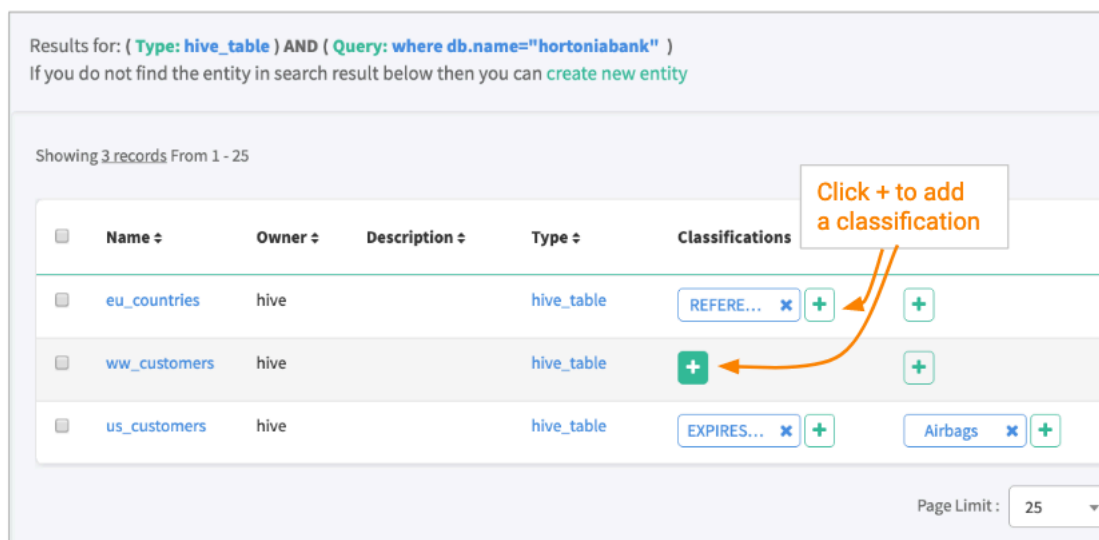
Results for: ( Type: hive_table ) AND ( Query: where db.name="hortoniabank" )
If you do not find the entity in search result below then you can create new entity

Showing 3 records From 1 - 25

Click + to add a classification

| | Name ⇕ | Owner ⇕ | Description ⇕ | Type ⇕ | Classifications | |
|---|---|---|---|---|---|---|
| | eu_countries | hive | | hive_table | REFERE... ✖ + | + |
| | ww_customers | hive | | hive_table | + | + |
| | us_customers | hive | | hive_table | EXPIRES... ✖ + | Airbags ✖ + |

Page Limit : 25